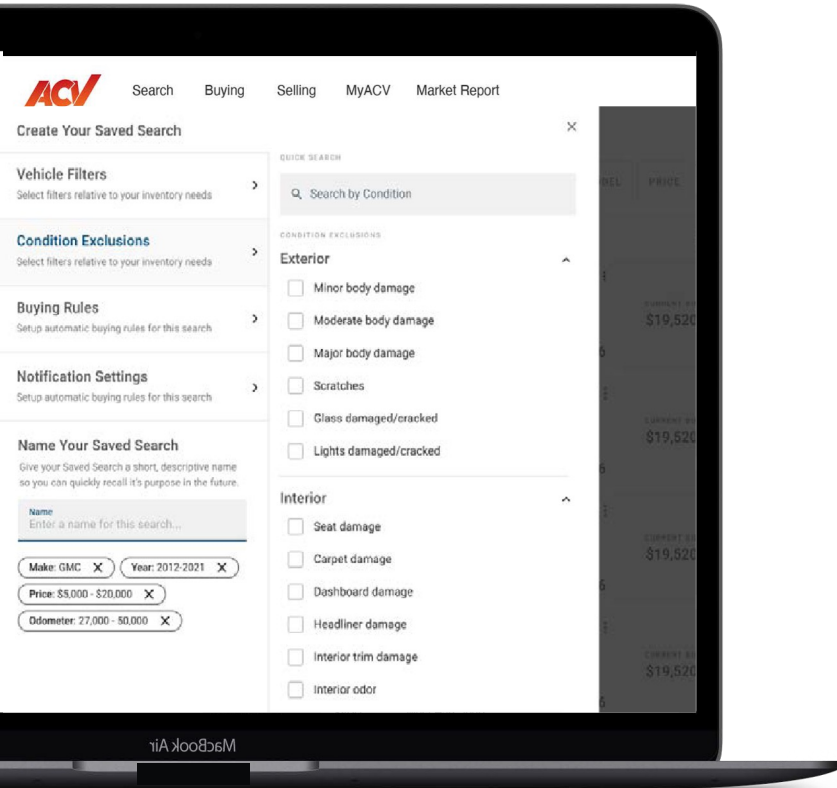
ACV Search Buying Selling MyACV Market Report

Create Your Saved Search

×

Vehicle Filters
Select filters relative to your inventory needs

Condition Exclusions
Select filters relative to your inventory needs

Buying Rules
Setup automatic buying rules for this search

Notification Settings
Setup automatic buying rules for this search

Name Your Saved Search
Give your Saved Search a short, descriptive name so you can quickly recall it's purpose in the future.

Name
Enter a name for this search...

Make: GMC ×
Year: 2012-2021 ×
Price: $5,000 - $20,000 ×
Odometer: 27,000 - 50,000 ×

QUICK SEARCH

Search by Condition

CONDITION EXCLUSIONS

Exterior

Minor body damage
Moderate body damage
Major body damage
Scratches
Glass damaged/cracked
Lights damaged/cracked

Interior

Seat damage
Carpet damage
Dashboard damage
Headliner damage
Interior trim damage
Interior odor

DEL PRICE

CURRENT BI
$19,520

CURRENT BI
$19,520

CURRENT BI
$19,520

CURRENT BI
$19,520

MacBook Air